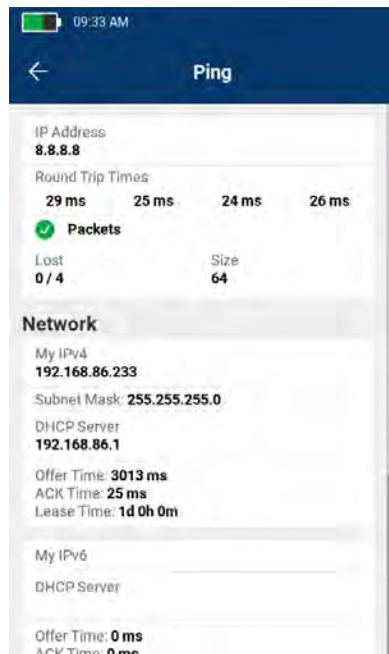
09:33 AM

Ping

IP Address
8.8.8.8

Round Trip Times
29 ms 25 ms 24 ms 26 ms

Packets

Lost
0 / 4

Size
64

Network

My IPv4
192.168.86.233

Subnet Mask: 255.255.255.0

DHCP Server
192.168.86.1

Offer Time: 3013 ms
ACK Time: 25 ms
Lease Time: 1d 0h 0m

My IPv6

DHCP Server

Offer Time: 0 ms
ACK Time: 0 ms